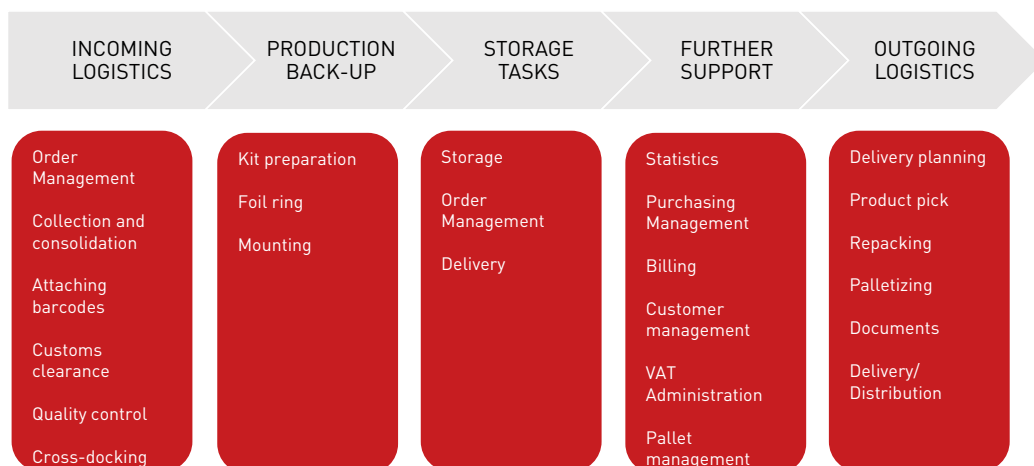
INCOMING LOGISTICS

PRODUCTION BACK-UP

STORAGE TASKS

FURTHER SUPPORT

OUTGOING LOGISTICS

Order Management

Collection and consolidation

Attaching barcodes

Customs clearance

Quality control

Cross-docking

Kit preparation

Foil ring

Mounting

Storage

Order Management

Delivery

Statistics

Purchasing Management

Billing

Customer management

VAT Administration

Pallet management

Delivery planning

Product pick

Repacking

Palletizing

Documents

Delivery/ Distribution